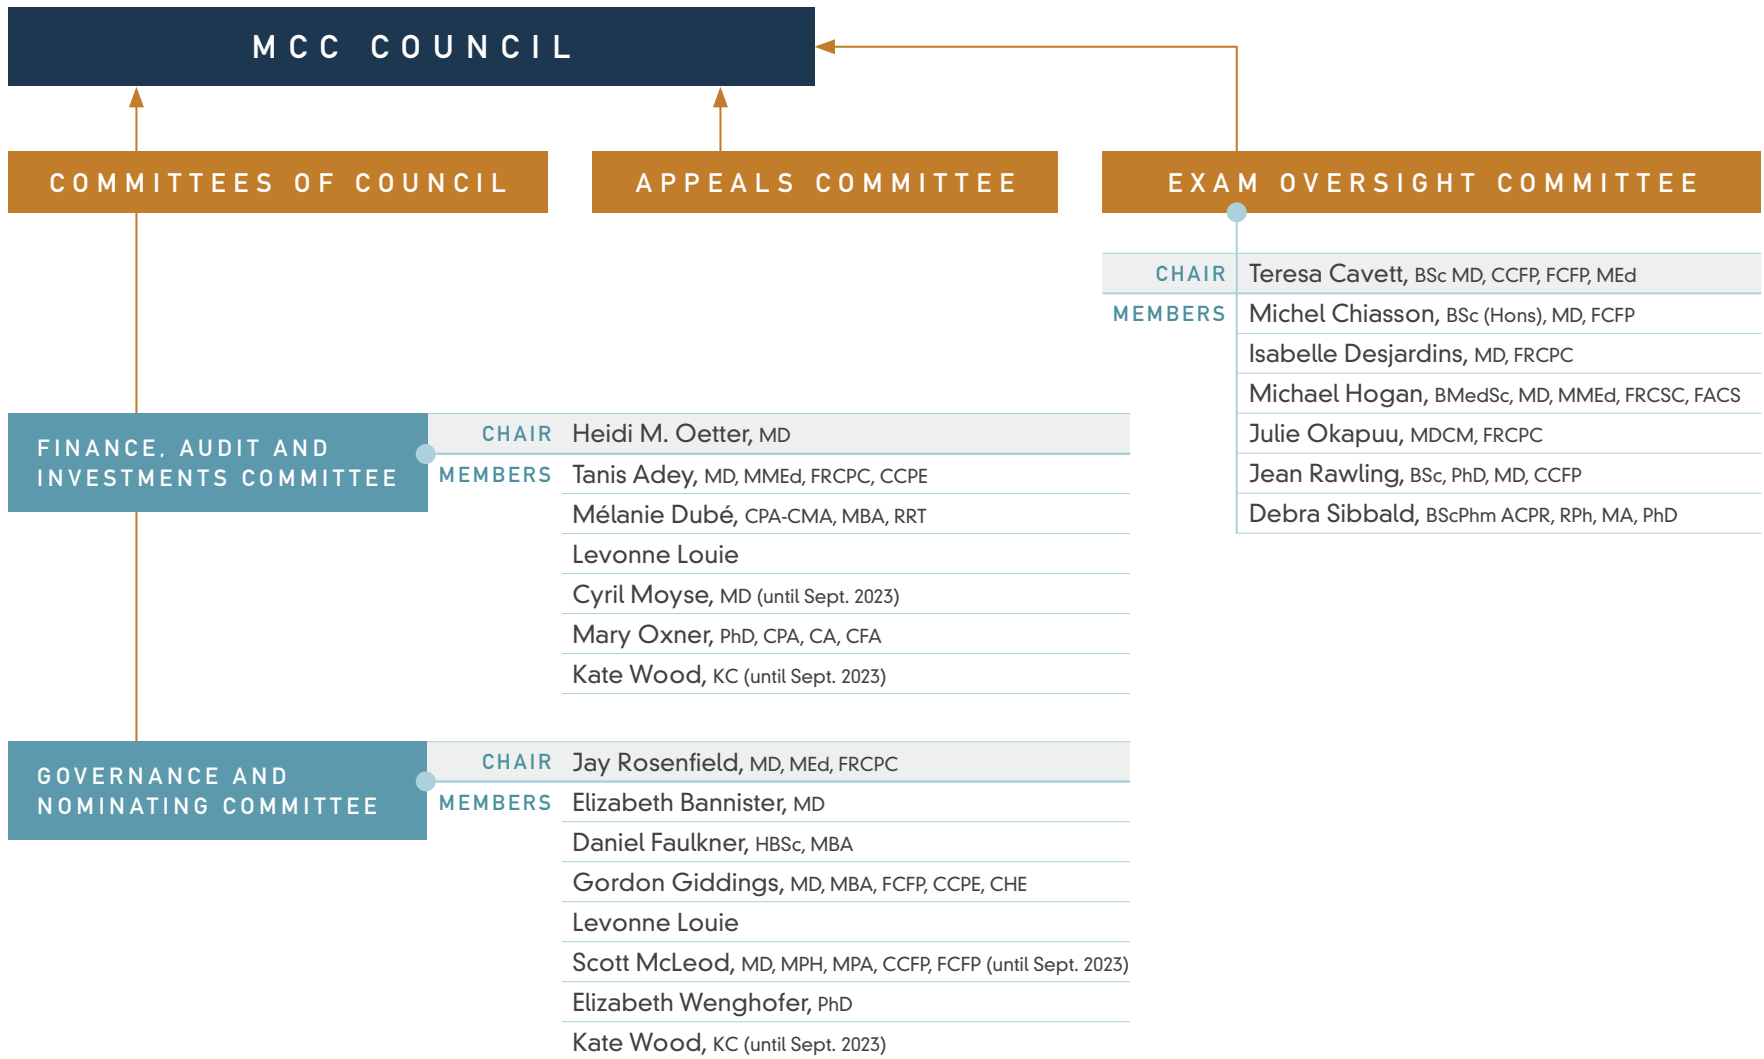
MCC COUNCIL

COMMITTEES OF COUNCIL

APPEALS COMMITTEE

EXAM OVERSIGHT COMMITTEE

| | |
|---|---|
| CHAIR | Teresa Cavett, BSc MD, CCFP, FCFP, MEd |
| MEMBERS | Michel Chiasson, BSc (Hons), MD, FCFP |
| | Isabelle Desjardins, MD, FRCPC |
| | Michael Hogan, BMedSc, MD, MMEd, FRCSC, FACS |
| | Julie Okapuu, MDCM, FRCPC |
| | Jean Rawling, BSc, PhD, MD, CCFP |
| | Debra Sibbald, BScPhm ACPR, RPh, MA, PhD |

FINANCE, AUDIT AND INVESTMENTS COMMITTEE

| | |
|---|---|
| CHAIR | Heidi M. Oetter, MD |
| MEMBERS | Tanis Adey, MD, MMEd, FRCPC, CCPE |
| | Mélanie Dubé, CPA-CMA, MBA, RRT |
| | Levonne Louie |
| | Cyril Moyse, MD (until Sept. 2023) |
| | Mary Oxner, PhD, CPA, CA, CFA |
| | Kate Wood, KC (until Sept. 2023) |

GOVERNANCE AND NOMINATING COMMITTEE

| | |
|---|---|
| CHAIR | Jay Rosenfield, MD, MEd, FRCPC |
| MEMBERS | Elizabeth Bannister, MD |
| | Daniel Faulkner, HBSc, MBA |
| | Gordon Giddings, MD, MBA, FCFP, CCPE, CHE |
| | Levonne Louie |
| | Scott McLeod, MD, MPH, MPA, CCFP, FCFP (until Sept. 2023) |
| | Elizabeth Wenghofer, PhD |
| | Kate Wood, KC (until Sept. 2023) |